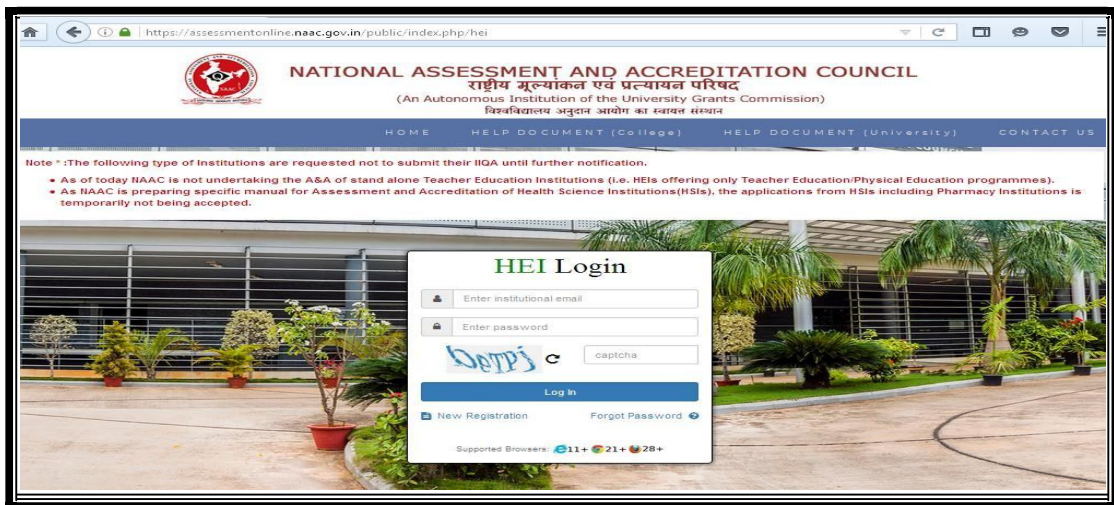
https://assessmentonline.naac.gov.in/public/index.php/hei

NAAC

NATIONAL ASSESSMENT AND ACCREDITATION COUNCIL
राष्ट्रीय मूल्यांकन एवं प्रत्यायन परिषद
(An Autonomous Institution of the University Grants Commission)
विश्वविद्यालय अनुदान आयोग का स्वायत्त संस्थान

HOME HELP DOCUMENT (College) HELP DOCUMENT (University) CONTACT US

Note * :The following type of Institutions are requested not to submit their IIQA until further notification.

- As of today NAAC is not undertaking the A&A of stand alone Teacher Education Institutions (i.e. HEIs offering only Teacher Education/Physical Education programmes).
- As NAAC is preparing specific manual for Assessment and Accreditation of Health Science Institutions(HSIs), the applications from HSIs including Pharmacy Institutions is temporarily not being accepted.

HEI Login

Enter institutional email

Enter password

DeTPj

captcha

Log In

New Registration

Forgot Password

Supported Browsers: 11+ 21+ 28+